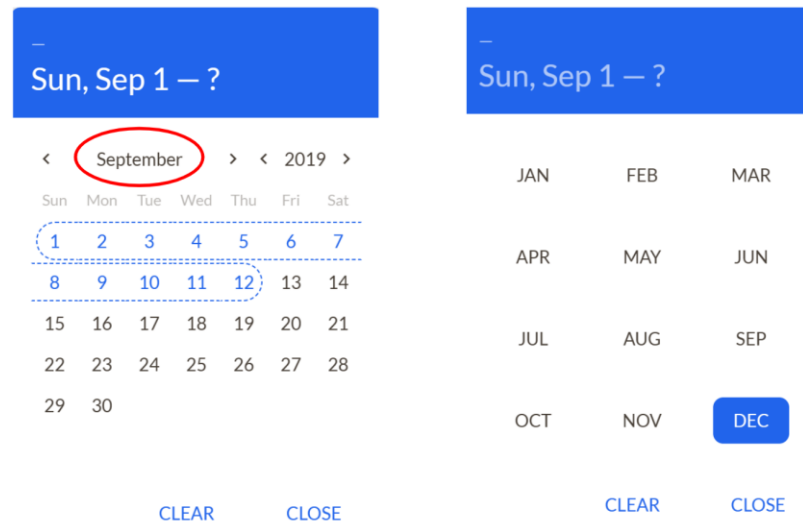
–
Sun, Sep 1 — ?

‹ September › ‹ 2019 ›

| Sun | Mon | Tue | Wed | Thu | Fri | Sat |
|---|---|---|---|---|---|---|
| 1 | 2 | 3 | 4 | 5 | 6 | 7 |
| 8 | 9 | 10 | 11 | 12 | 13 | 14 |
| 15 | 16 | 17 | 18 | 19 | 20 | 21 |
| 22 | 23 | 24 | 25 | 26 | 27 | 28 |
| 29 | 30 | | | | | |

CLEAR CLOSE

–
Sun, Sep 1 — ?

| | | |
|---|---|---|
| JAN | FEB | MAR |
| APR | MAY | JUN |
| JUL | AUG | SEP |
| OCT | NOV | DEC |

CLEAR CLOSE